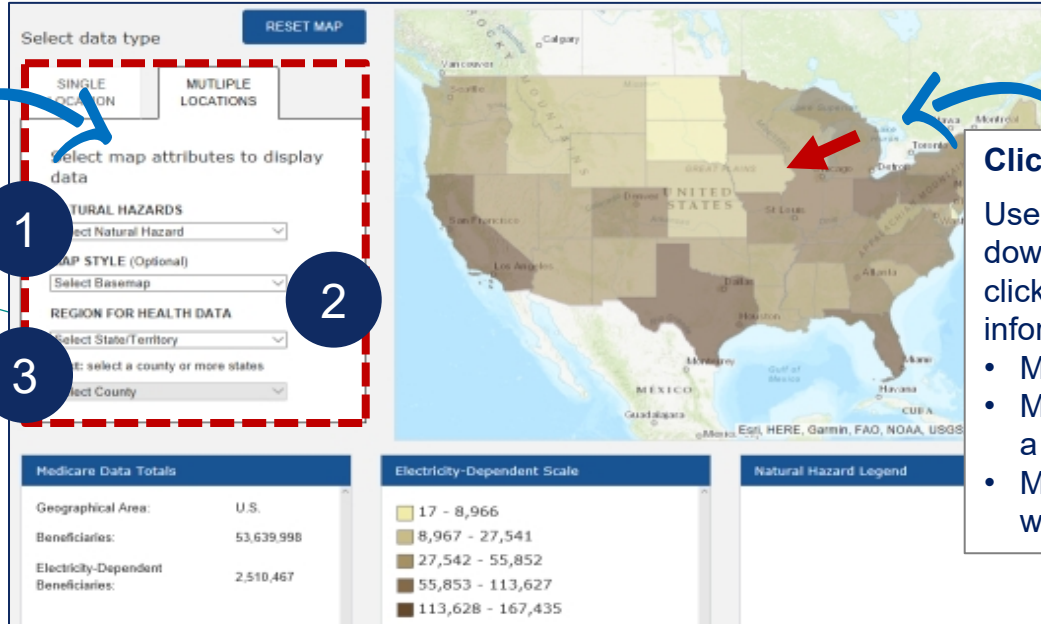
Select data type

RESET MAP

SINGLE LOCATION

MUTLIPLE LOCATIONS

Select map attributes to display data

1

NATURAL HAZARDS

Select Natural Hazard

MAP STYLE (Optional)

Select Basemap

2

REGION FOR HEALTH DATA

Select State/Territory

3

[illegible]: select a county or more states

Select County

Calgary

Vancouver

Seattle

Montreal

Toronto

Detroit

Chicago

GREAT PLAINS

UNITED STATES

Denver

San Francisco

St Louis

Los Angeles

Atlanta

Dallas

Houston

Monterrey

Gulf of Mexico

Havana

MEXICO

CUBA

Guadalajara

Mexico

Esri, HERE, Garmin, FAO, NOAA, USGS

Clic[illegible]

Use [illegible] dow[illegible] click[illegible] infor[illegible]

• M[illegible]

• M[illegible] a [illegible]

• M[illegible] w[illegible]

Medicare Data Totals

| | |
|---|---|
| Geographical Area: | U.S. |
| Beneficiaries: | 53,639,998 |
| Electricity-Dependent Beneficiaries: | 2,510,467 |

Electricity-Dependent Scale

17 - 8,966
8,967 - 27,541
27,542 - 55,852
55,853 - 113,627
113,628 - 167,435

Natural Hazard Legend